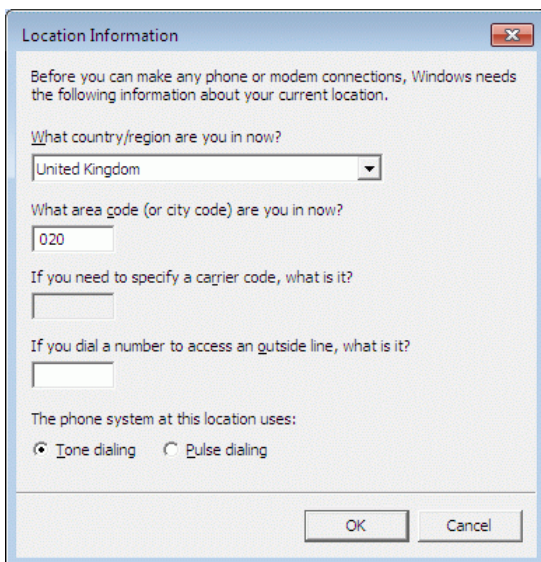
Location Information

Before you can make any phone or modem connections, Windows needs the following information about your current location.

What country/region are you in now?

United Kingdom

What area code (or city code) are you in now?

020

If you need to specify a carrier code, what is it?

If you dial a number to access an outside line, what is it?

The phone system at this location uses:

Tone dialing
Pulse dialing

OK
Cancel